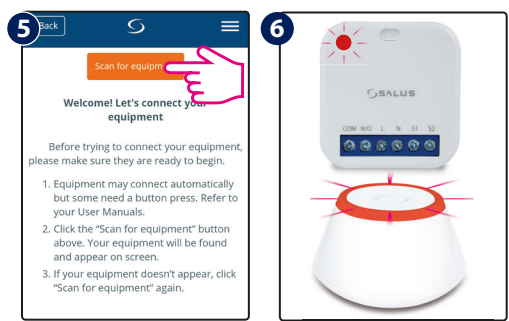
5

Back

Scan for equipm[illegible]

Welcome! Let's connect your equipment

Before trying to connect your equipment, please make sure they are ready to begin.

1. Equipment may connect automatically but some need a button press. Refer to your User Manuals.
2. Click the "Scan for equipment" button above. Your equipment will be found and appear on screen.
3. If your equipment doesn't appear, click "Scan for equipment" again.

6

SALUS

COM N/O L N S1 S2